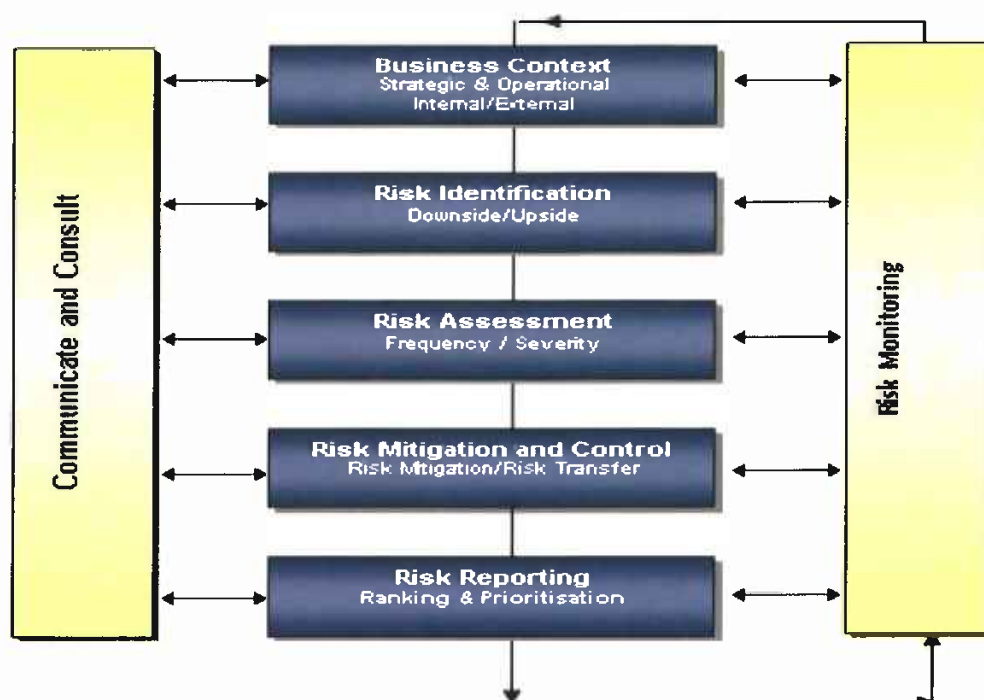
Communicate and Consult

Business Context
Strategic & Operational
Internal/External

Risk Identification
Downside/Upside

Risk Assessment
Frequency / Severity

Risk Mitigation and Control
Risk Mitigation/Risk Transfer

Risk Reporting
Ranking & Prioritisation

Risk Monitoring